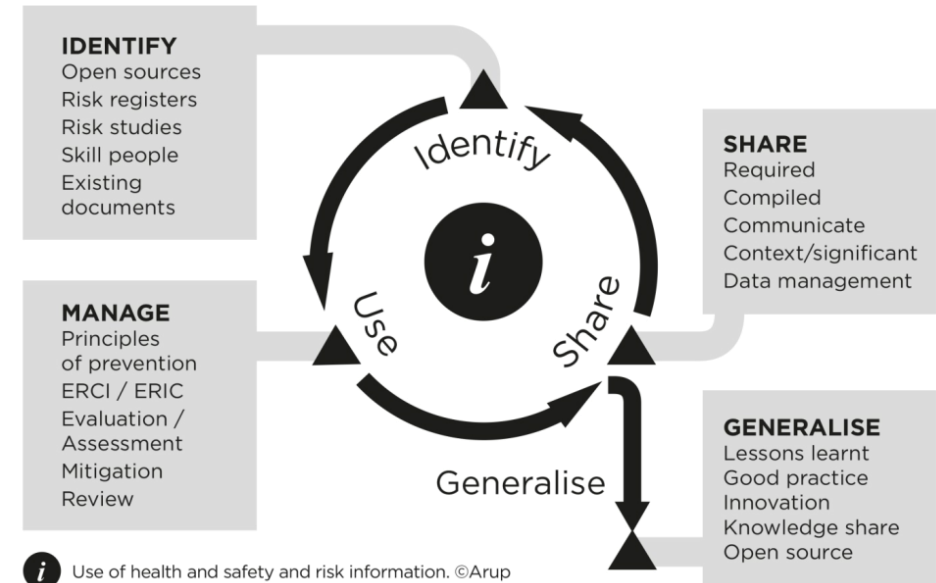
IDENTIFY
Open sources
Risk registers
Risk studies
Skill people
Existing documents

Identify

i

Use

Share

SHARE
Required
Compiled
Communicate
Context/significant
Data management

MANAGE
Principles of prevention
ERCI / ERIC
Evaluation / Assessment
Mitigation
Review

Generalise

GENERALISE
Lessons learnt
Good practice
Innovation
Knowledge share
Open source

i Use of health and safety and risk information. ©Arup